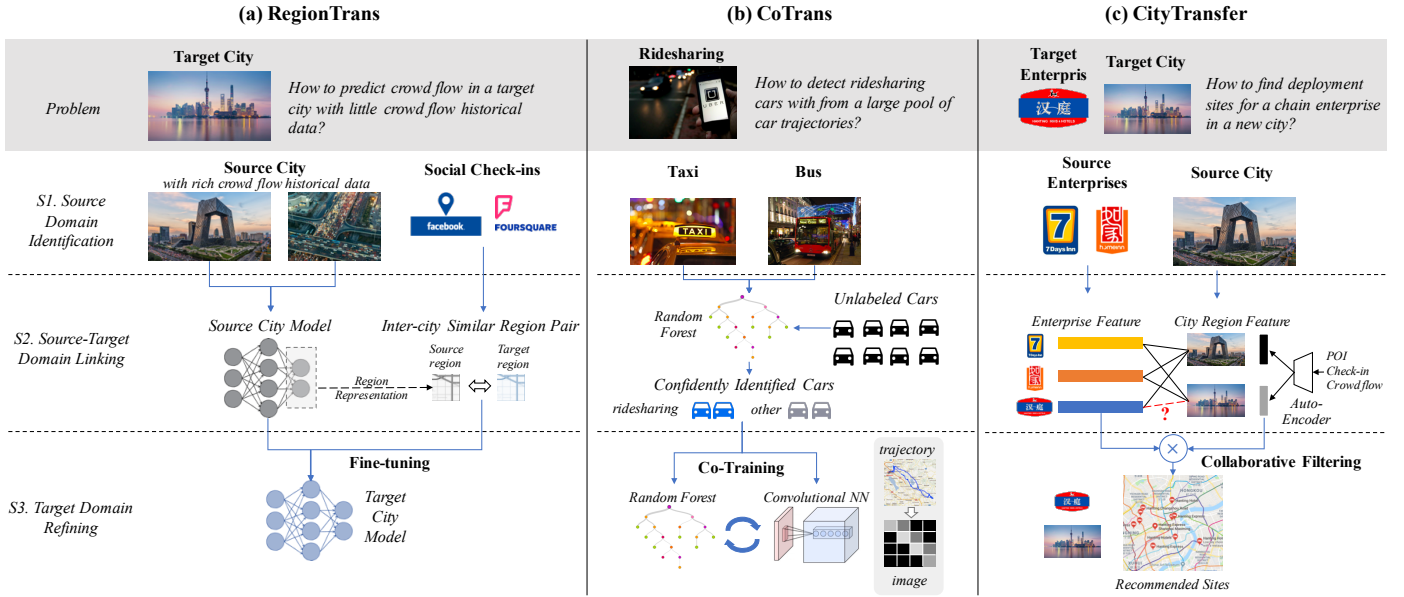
(a) RegionTrans

(b) CoTrans

(c) CityTransfer

Problem

Target City

How to predict crowd flow in a target city with little crowd flow historical data?

Ridesharing

UBER

How to detect ridesharing cars with from a large pool of car trajectories?

Target Enterpris

汉庭

Target City

How to find deployment sites for a chain enterprise in a new city?

S1. Source Domain Identification

Source City
with rich crowd flow historical data

Social Check-ins

facebook

FOURSQUARE

Taxi

TAXI

Bus

Source Enterprises

7 Days Inn

Source City

S2. Source-Target Domain Linking

Source City Model

Region Representation

Inter-city Similar Region Pair

Source region

Target region

Random Forest

Unlabeled Cars

Confidently Identified Cars

ridesharing

other

Enterprise Feature

City Region Feature

POI Check-in Crowdflow

Auto-Encoder

?

S3. Target Domain Refining

Fine-tuning

Target City Model

Co-Training

Random Forest

Convolutional NN

trajectory

image

Collaborative Filtering

Recommended Sites